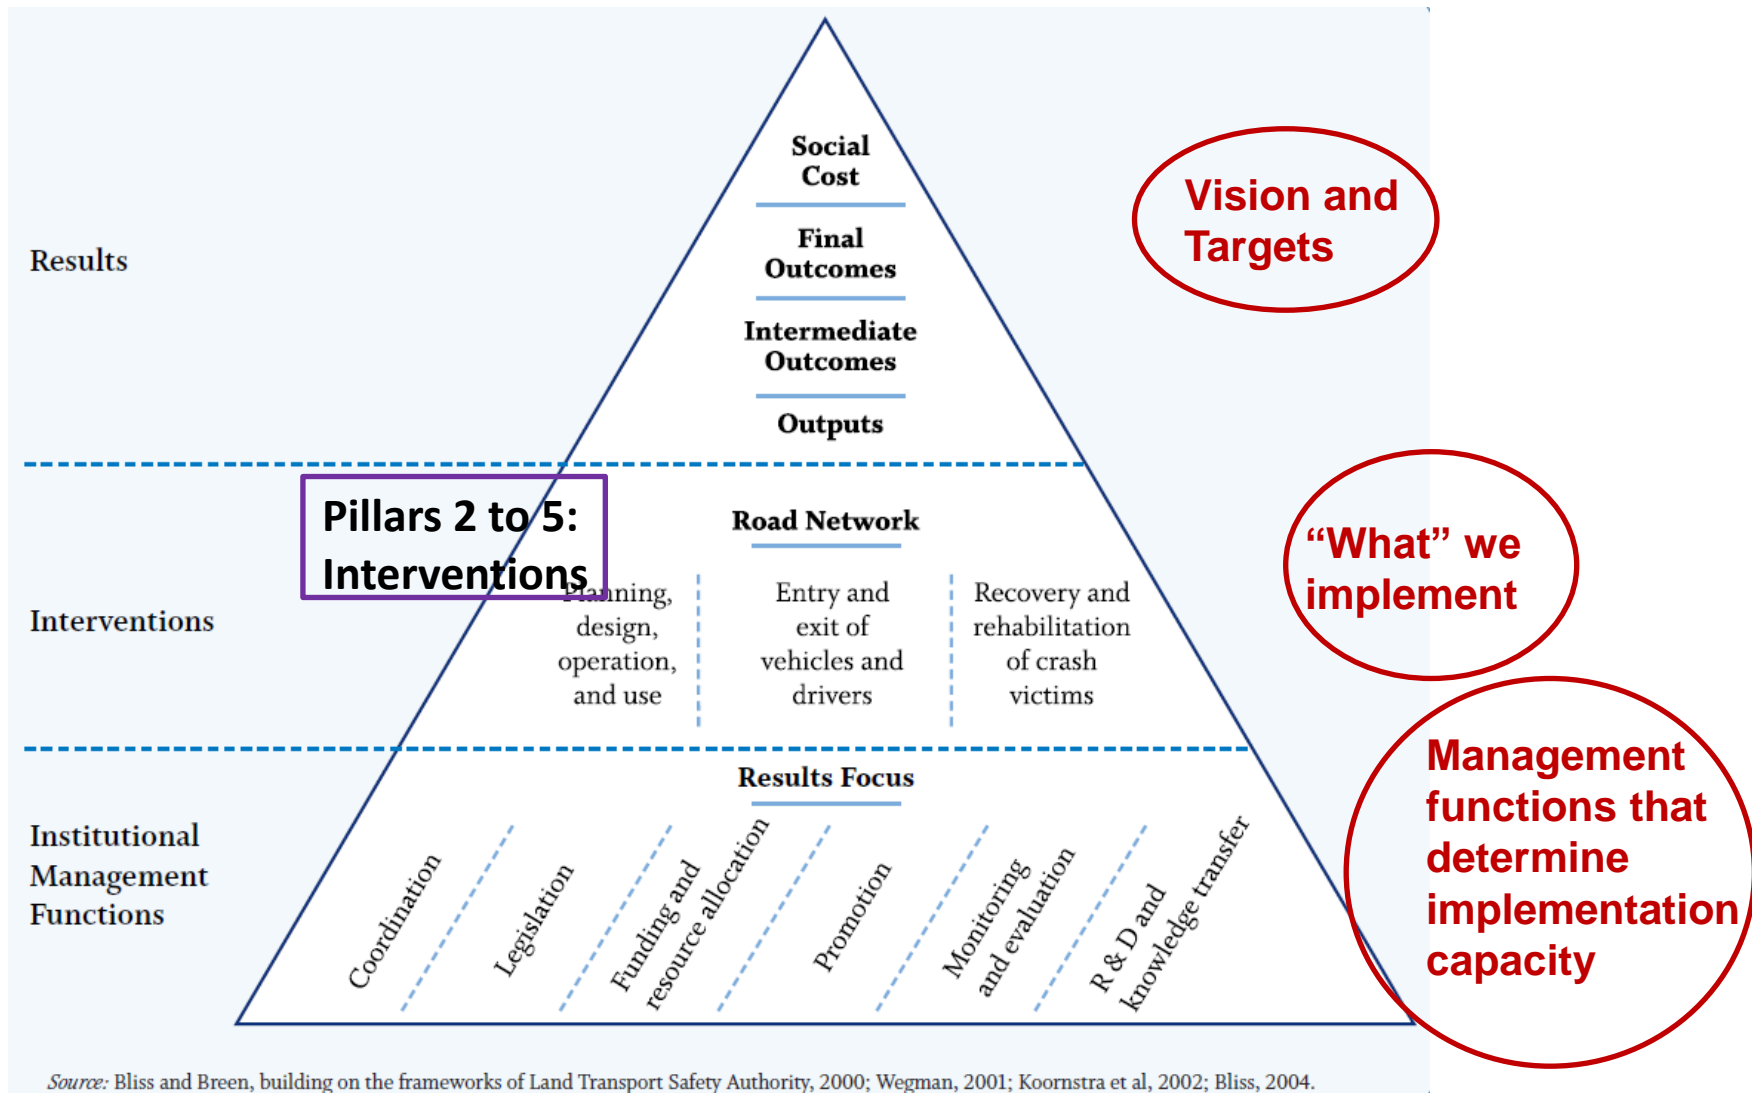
Results

Social Cost

Final Outcomes

Intermediate Outcomes

Outputs

Vision and Targets

Pillars 2 to 5: Interventions

Interventions

Road Network

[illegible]ning, design, operation, and use

Entry and exit of vehicles and drivers

Recovery and rehabilitation of crash victims

"What" we implement

Institutional Management Functions

Results Focus

Coordination

Legislation

Funding and resource allocation

Promotion

Monitoring and evaluation

R & D and knowledge transfer

Management functions that determine implementation capacity

Source: Bliss and Breen, building on the frameworks of Land Transport Safety Authority, 2000; Wegman, 2001; Koornstra et al, 2002; Bliss, 2004.